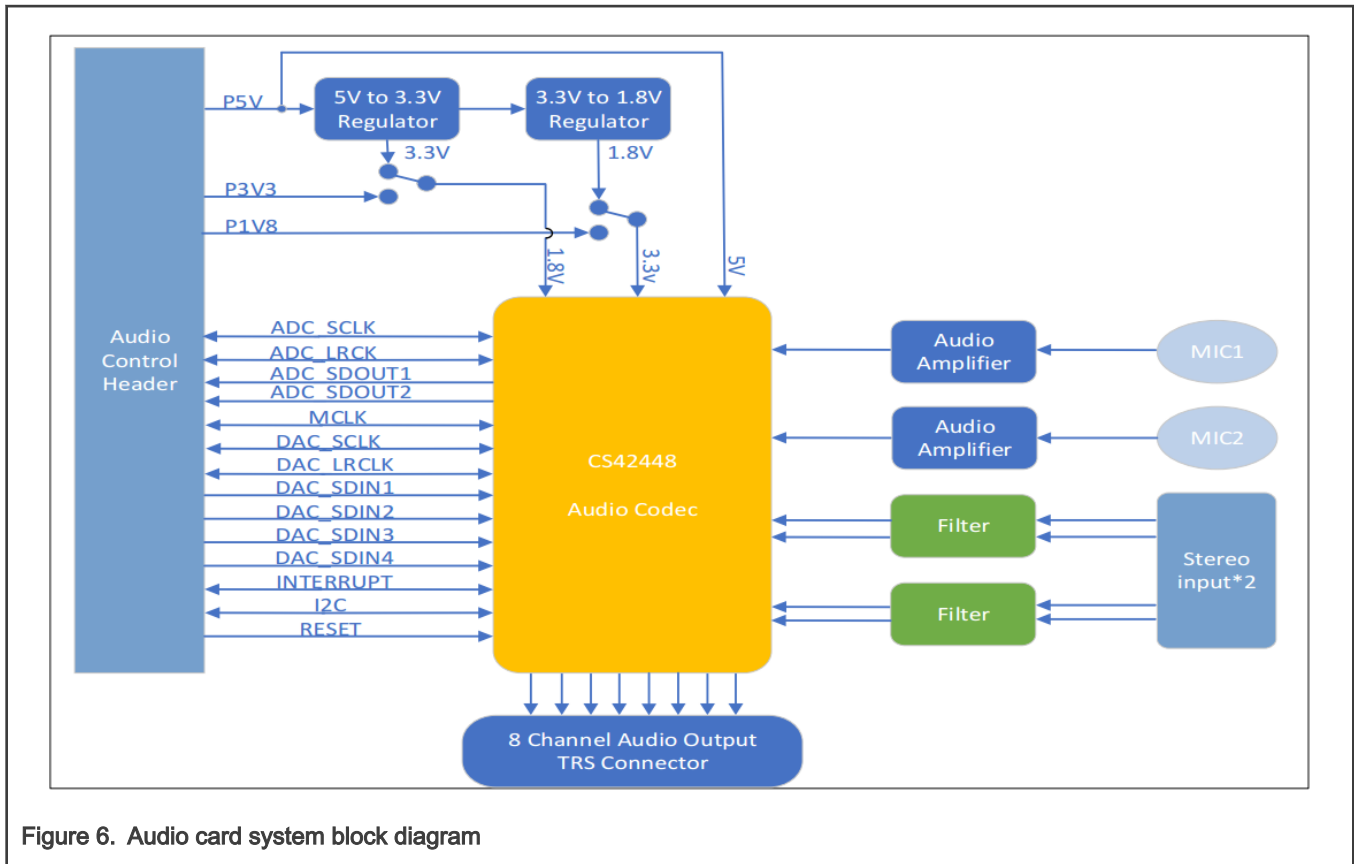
P5V

5V to 3.3V Regulator

3.3V to 1.8V Regulator

3.3V

1.8V

P3V3

P1V8

1.8V

3.3V

5V

Audio Control Header

ADC_SCLK
ADC_LRCK
ADC_SDOUT1
ADC_SDOUT2
MCLK
DAC_SCLK
DAC_LRCLK
DAC_SDIN1
DAC_SDIN2
DAC_SDIN3
DAC_SDIN4
INTERRUPT
I2C
RESET

CS42448

Audio Codec

Audio Amplifier

MIC1

Audio Amplifier

MIC2

Filter

Filter

Stereo input*2

8 Channel Audio Output TRS Connector

Figure 6. Audio card system block diagram